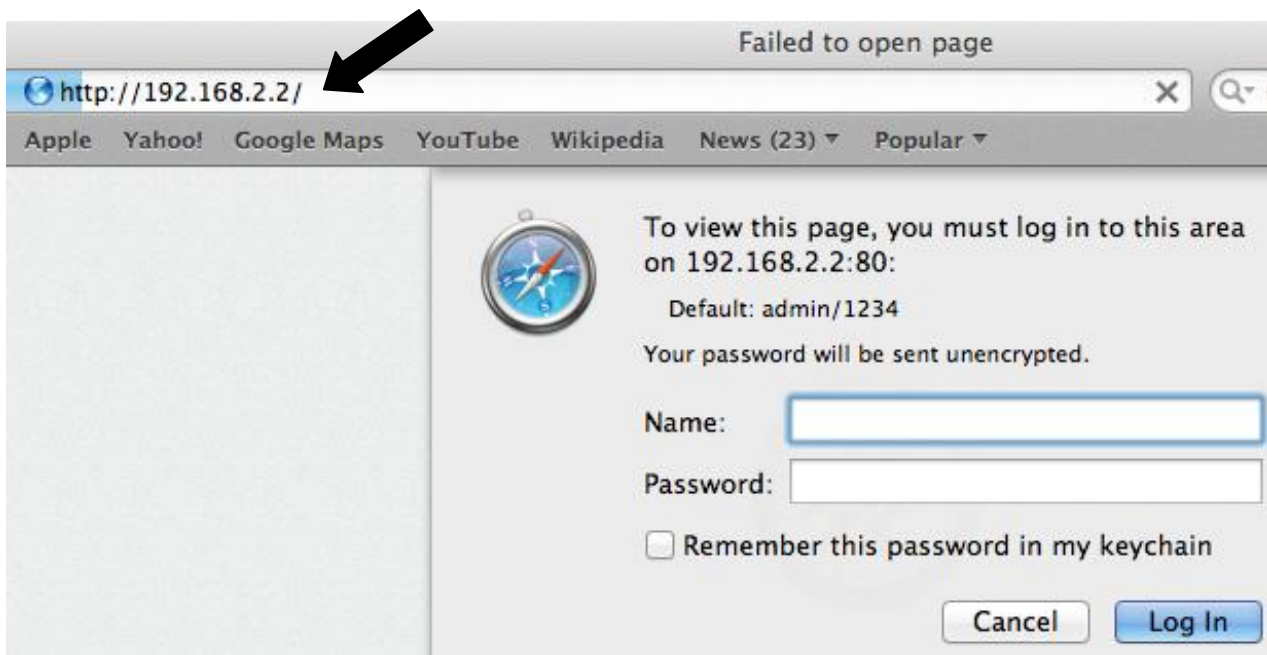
Failed to open page

http://192.168.2.2/

Apple Yahoo! Google Maps YouTube Wikipedia News (23) ▾ Popular ▾

To view this page, you must log in to this area on 192.168.2.2:80:

Default: admin/1234

Your password will be sent unencrypted.

Name:

Password:

Remember this password in my keychain

Cancel

Log In